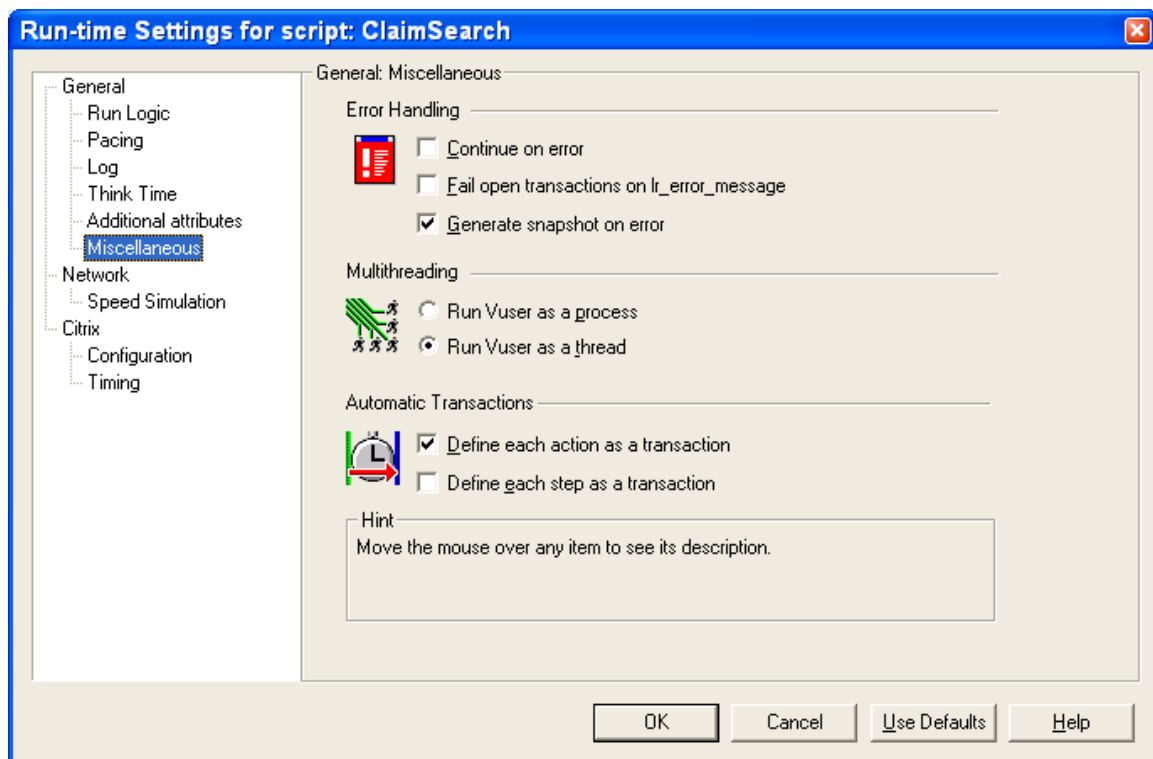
Run-time Settings for script: ClaimSearch

General
Run Logic
Pacing
Log
Think Time
Additional attributes
Miscellaneous
Network
Speed Simulation
Citrix
Configuration
Timing

General: Miscellaneous

Error Handling

Continue on error

Fail open transactions on lr_error_message

Generate snapshot on error

Multithreading

Run Vuser as a process

Run Vuser as a thread

Automatic Transactions

Define each action as a transaction

Define each step as a transaction

Hint

Move the mouse over any item to see its description.

OK

Cancel

Use Defaults

Help